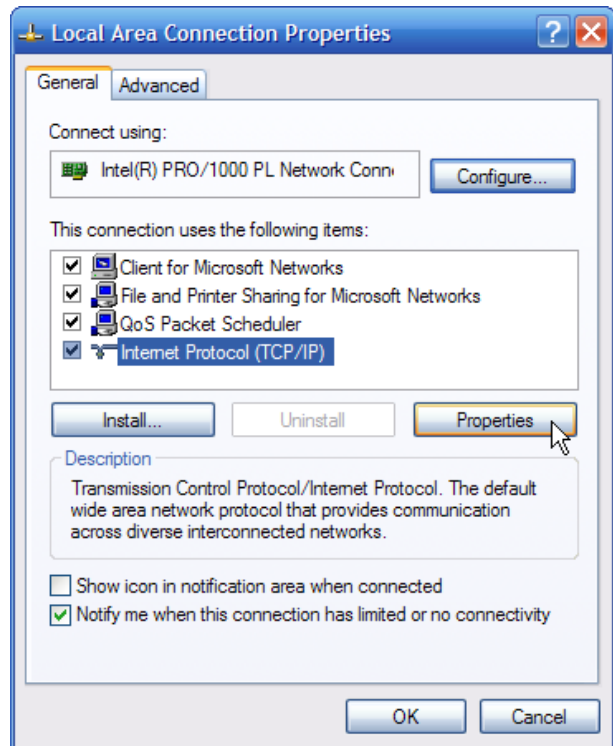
Local Area Connection Properties

?

General

Advanced

Connect using:

Intel(R) PRO/1000 PL Network Conn

Configure...

This connection uses the following items:

Client for Microsoft Networks

File and Printer Sharing for Microsoft Networks

QoS Packet Scheduler

Internet Protocol (TCP/IP)

Install...

Uninstall

Properties

Description

Transmission Control Protocol/Internet Protocol. The default wide area network protocol that provides communication across diverse interconnected networks.

Show icon in notification area when connected

Notify me when this connection has limited or no connectivity

OK

Cancel